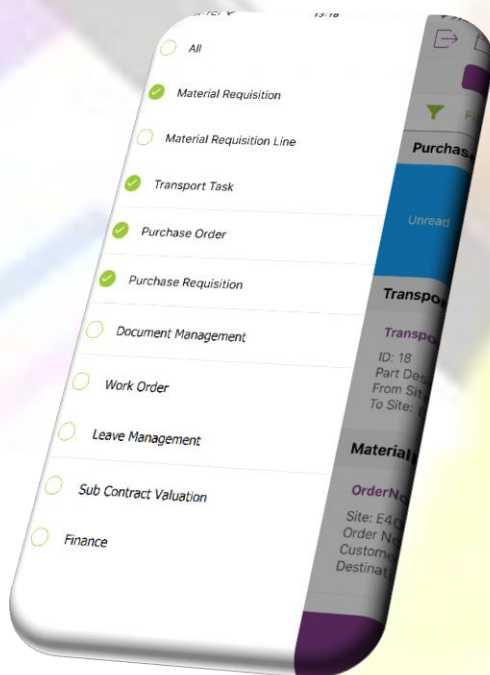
19:18

All

Material Requisition

Material Requisition Line

Transport Task

Purchase Order

Purchase Requisition

Document Management

Work Order

Leave Management

Sub Contract Valuation

Finance

Purchas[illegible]

Unread

Transpo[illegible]

Transpo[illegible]

ID: 18

Part Des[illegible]

From Sit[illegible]

To Site: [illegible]

Material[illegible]

OrderN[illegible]

Site: E4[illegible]

Order N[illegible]

Custome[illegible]

Destinat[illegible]